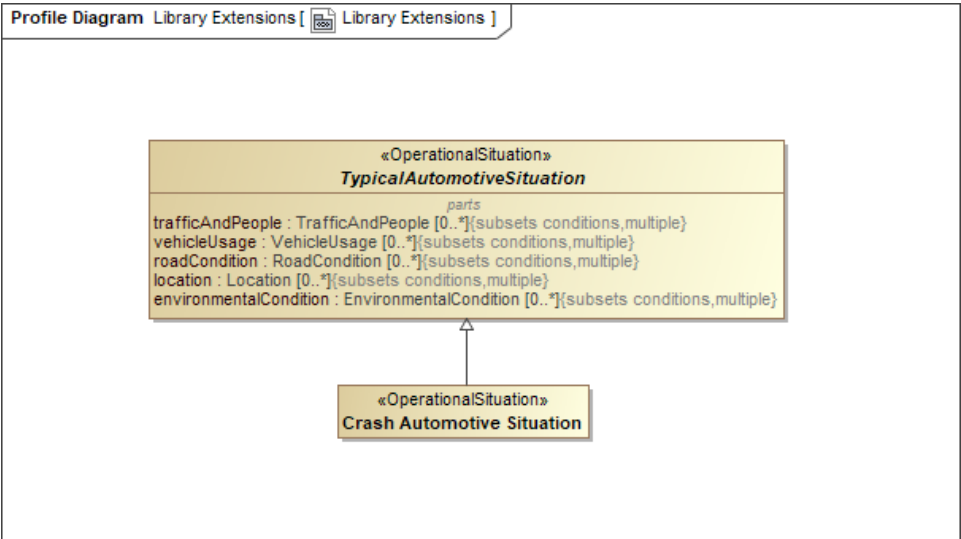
**Profile Diagram** Library Extensions [ Library Extensions ]

«OperationalSituation»
*TypicalAutomotiveSituation*

parts
trafficAndPeople : TrafficAndPeople [0..*]{subsets conditions,multiple}
vehicleUsage : VehicleUsage [0..*]{subsets conditions,multiple}
roadCondition : RoadCondition [0..*]{subsets conditions,multiple}
location : Location [0..*]{subsets conditions,multiple}
environmentalCondition : EnvironmentalCondition [0..*]{subsets conditions,multiple}

«OperationalSituation»
**Crash Automotive Situation**